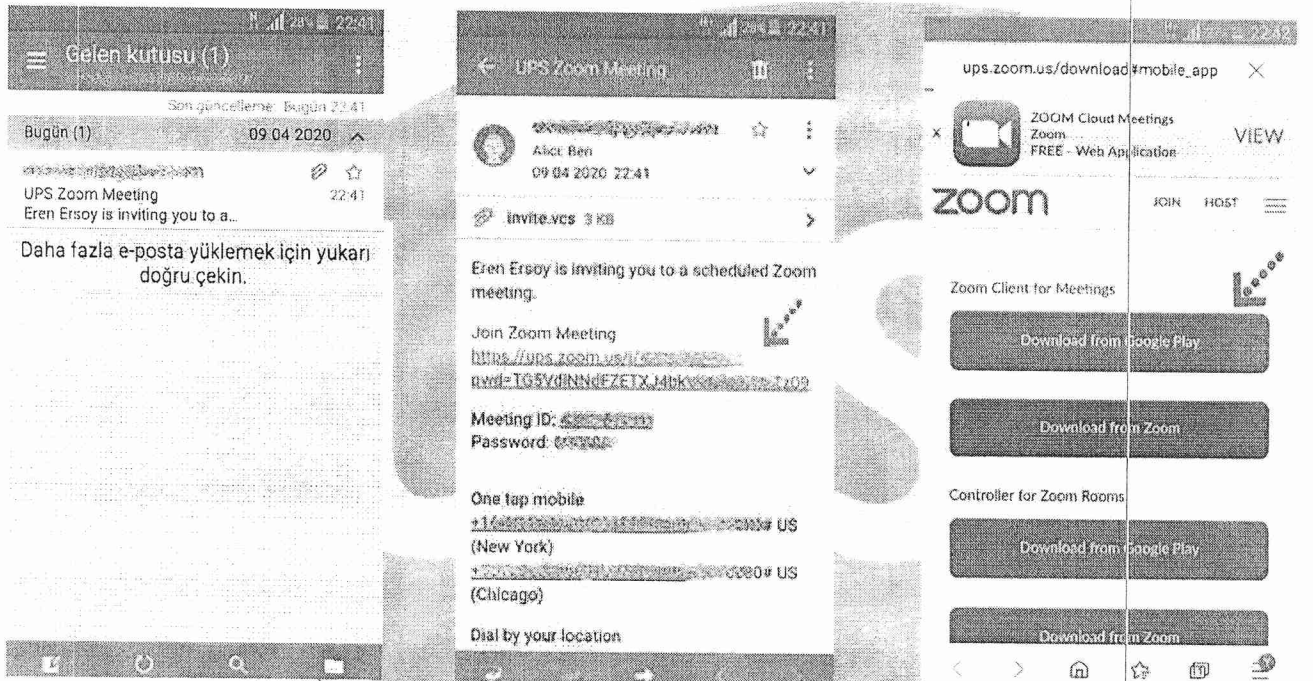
28% 22:41

Gelen kutusu (1)

Son güncelleme: Bugün 22:41

Bugün (1) 09 04 2020

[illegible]

UPS Zoom Meeting 22:41

Eren Ersoy is inviting you to a...

Daha fazla e-posta yüklemek için yukarı doğru çekin.

28% 22:41

UPS Zoom Meeting

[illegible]

Alice Ben

09 04 2020 22:41

invite.vcs 3 KB

Eren Ersoy is inviting you to a scheduled Zoom meeting.

Join Zoom Meeting

https://ups.zoom.us/j/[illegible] pwd=TG5VdlNNdFZETXJ4bk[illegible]

Meeting ID: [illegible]

Password: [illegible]

One tap mobile

+1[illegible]# US (New York)

+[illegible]0# US (Chicago)

Dial by your location

22:42

ups.zoom.us/download#mobile_app

ZOOM Cloud Meetings

Zoom

FREE - Web Application

VIEW

zoom

JOIN HOST

Zoom Client for Meetings

Download from Google Play

Download from Zoom

Controller for Zoom Rooms

Download from Google Play

Download from Zoom